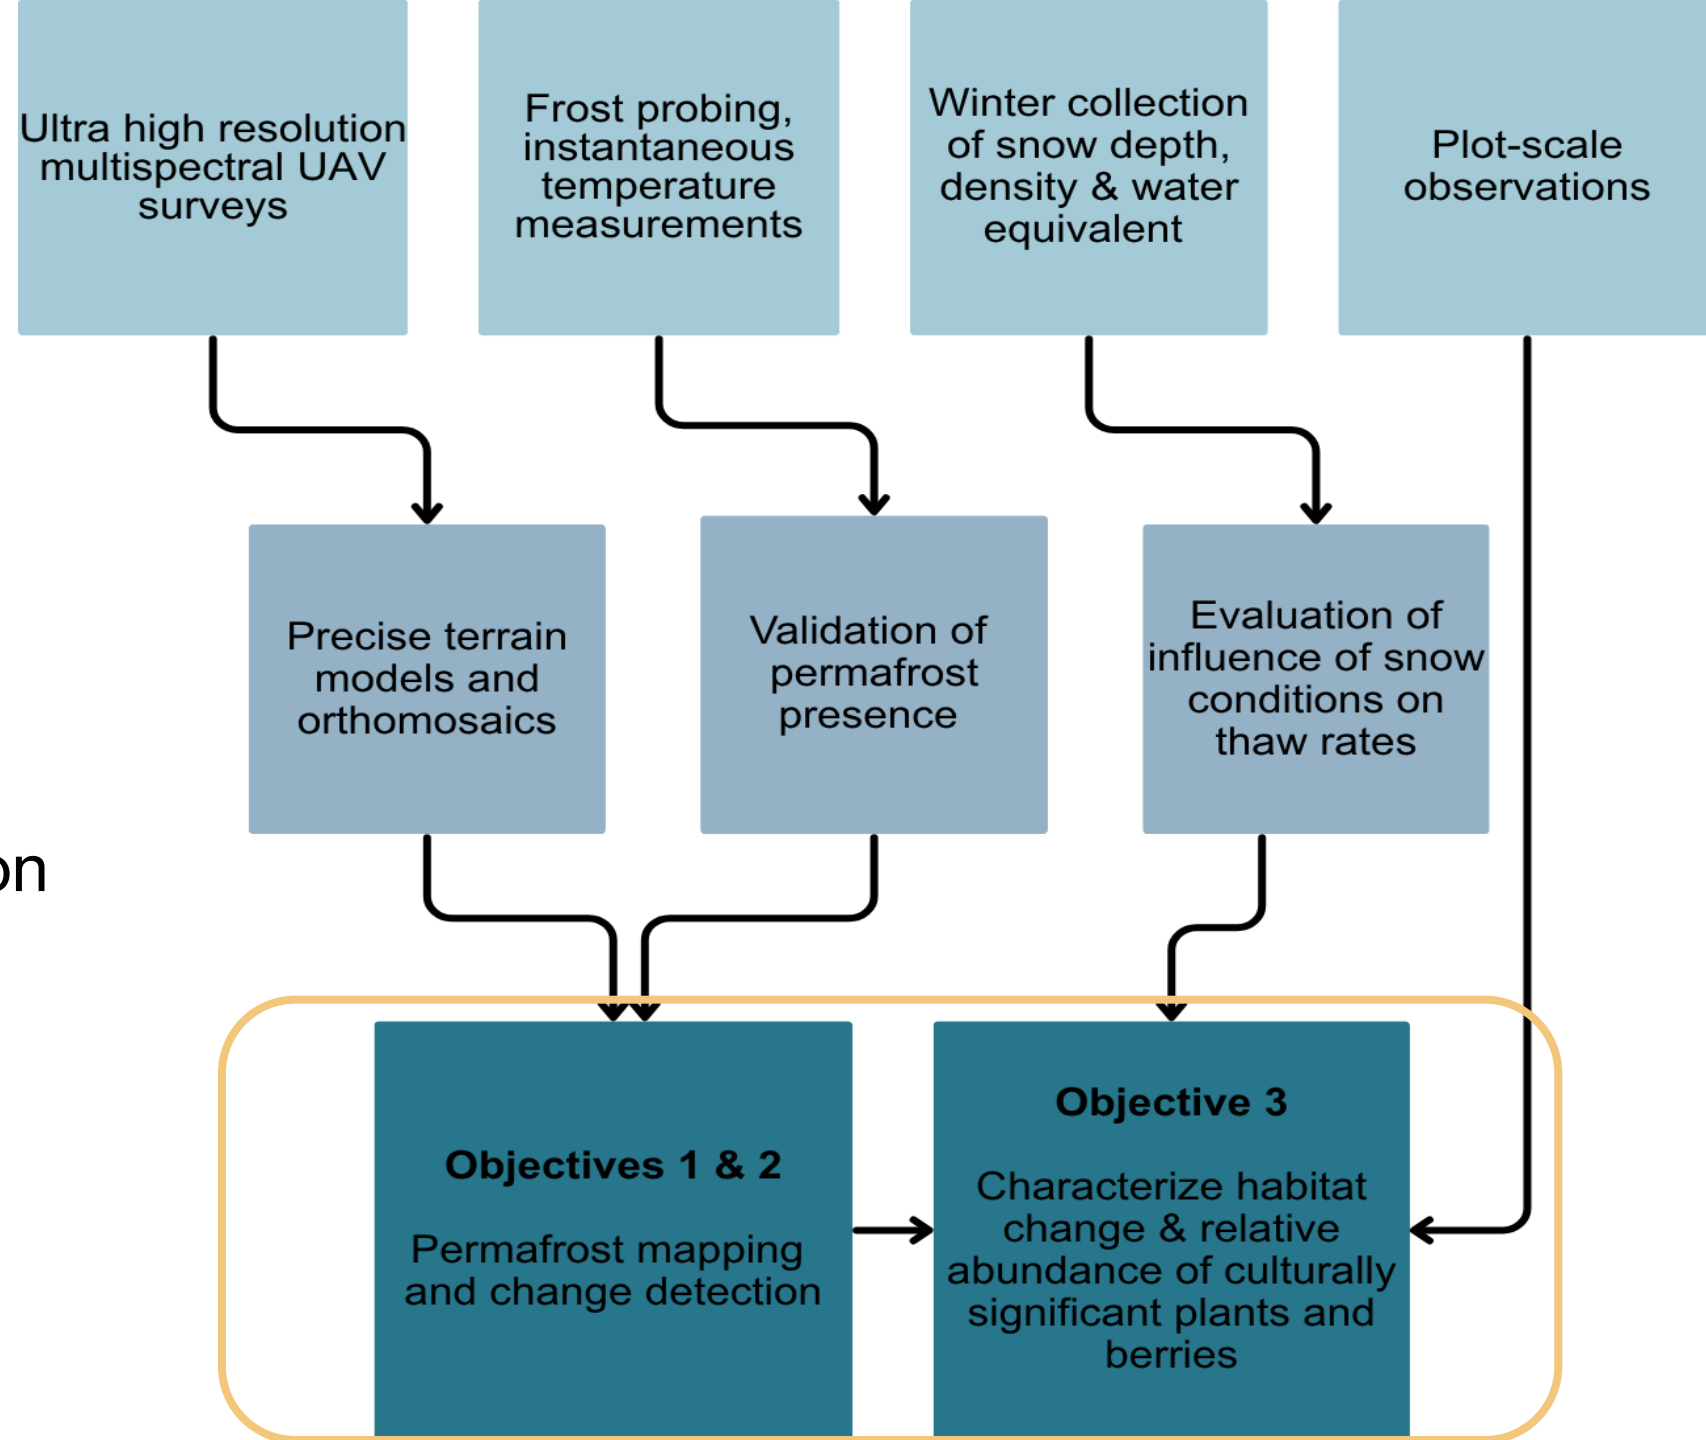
Ultra high resolution multispectral UAV surveys

Frost probing, instantaneous temperature measurements

Winter collection of snow depth, density & water equivalent

Plot-scale observations

Precise terrain models and orthomosaics

Validation of permafrost presence

Evaluation of influence of snow conditions on thaw rates

on

Objectives 1 & 2

Permafrost mapping and change detection

Objective 3

Characterize habitat change & relative abundance of culturally significant plants and berries